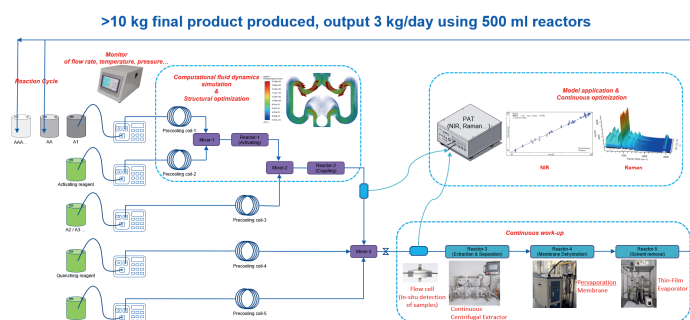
>10 kg final product produced, output 3 kg/day using 500 ml reactors

Monitor
of flow rate, temperature, pressure...

Reaction Cycle

AAA... AA A1

Activating reagent

A2 / A3

Quenching reagent

Computational fluid dynamics simulation
&
Structural optimization

Precooling coil-1

Precooling coil-2

Precooling coil-3

Precooling coil-4

Precooling coil-5

Mixer-1

Reactor-1 (Activating)

Mixer-2

Reactor-2 (Coupling)

Mixer-3

PAT (NIR, Raman...)

Model application &
Continuous optimization

NIR

Raman

Continuous work-up

Reactor-3 (Extraction & Separation)

Reactor-4 (Membrane Dehydration)

Reactor-5 (Solvent removal)

Flow cell
(In-situ detection of samples)

Continuous Centrifugal Extractor

Pervaporation Membrane

Thin-Film Evaporator